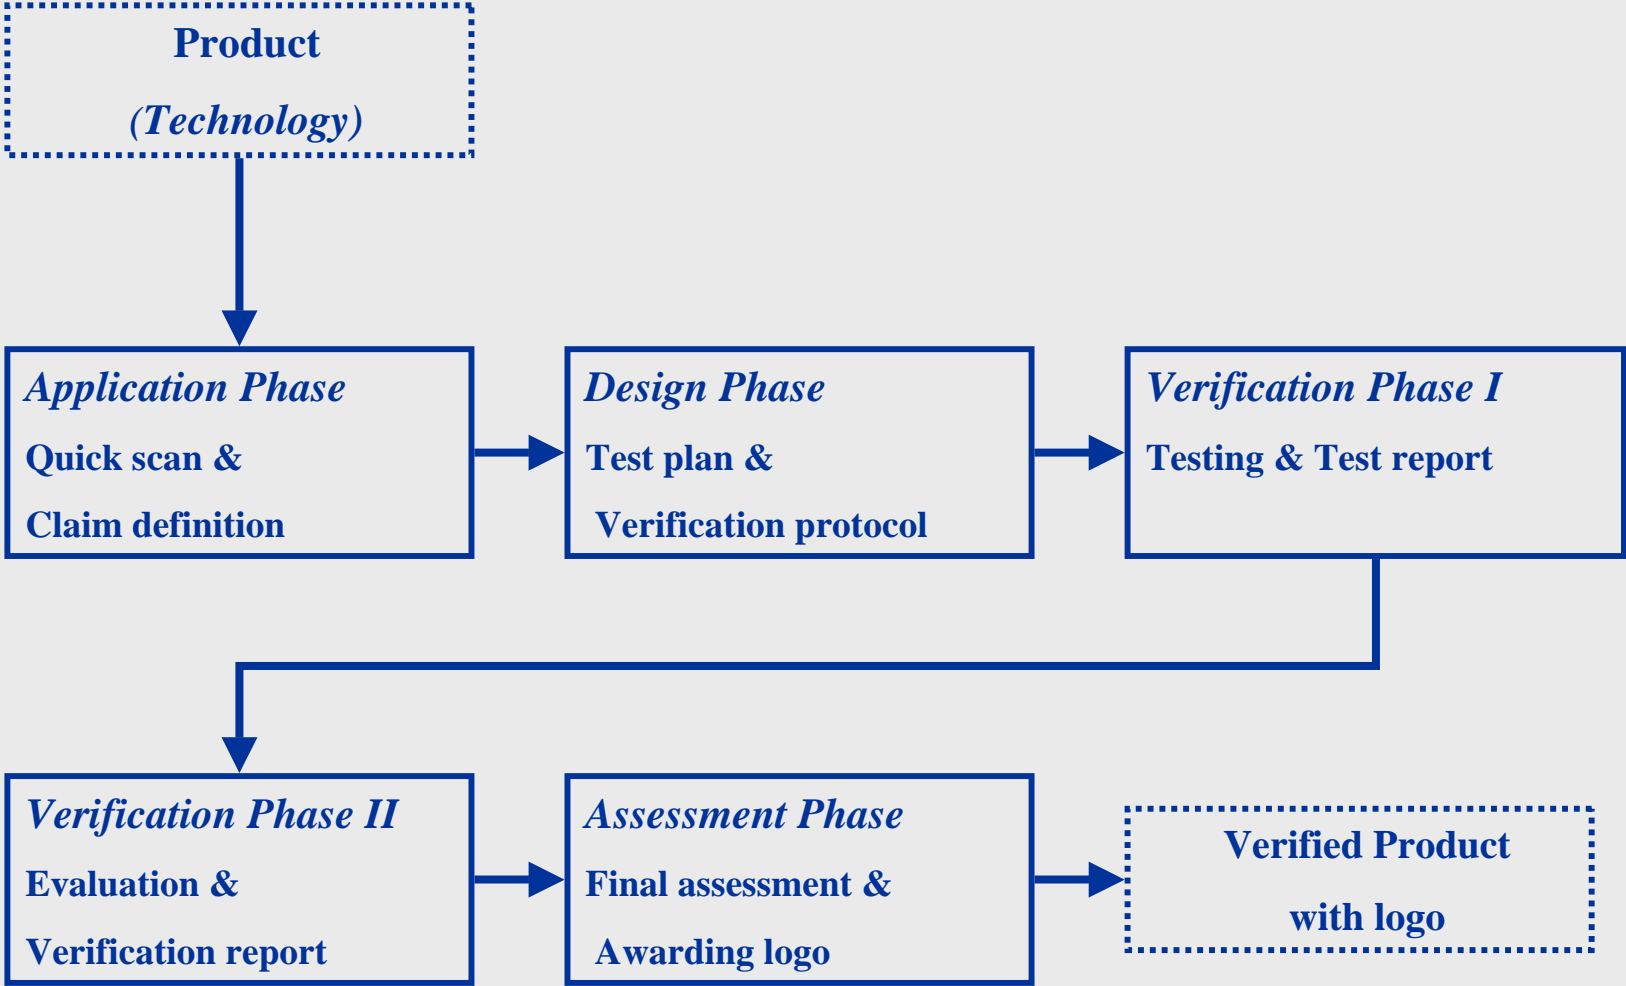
Product
(Technology)

Application Phase
Quick scan &
Claim definition

Design Phase
Test plan &
Verification protocol

Verification Phase I
Testing & Test report

Verification Phase II
Evaluation &
Verification report

Assessment Phase
Final assessment &
Awarding logo

Verified Product
with logo